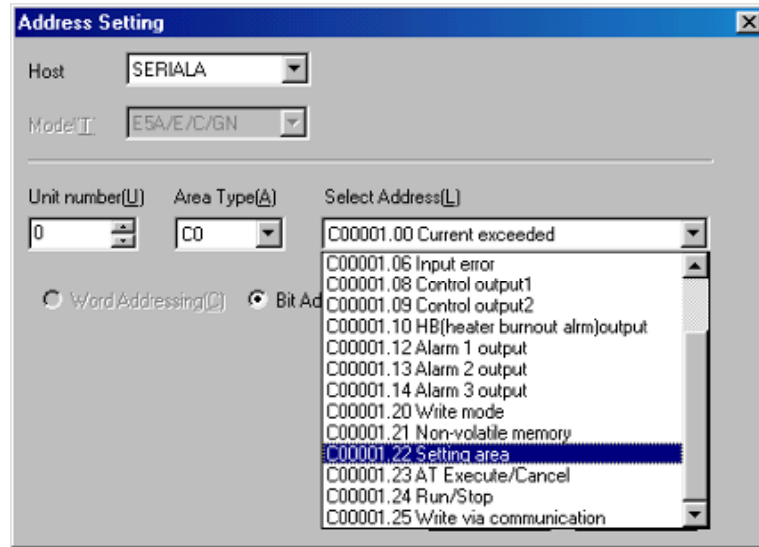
Address Setting

Host SERIALA

Mode(T) E5A/E/C/GN

Unit number(U) 0

Area Type(A) C0

Select Address(L) C00001.00 Current exceeded

C00001.06 Input error
C00001.08 Control output1
C00001.09 Control output2
C00001.10 HB(heater burnout alrm)output
C00001.12 Alarm 1 output
C00001.13 Alarm 2 output
C00001.14 Alarm 3 output
C00001.20 Write mode
C00001.21 Non-volatile memory
C00001.22 Setting area
C00001.23 AT Execute/Cancel
C00001.24 Run/Stop
C00001.25 Write via communication

Word Addressing(C) Bit Ad